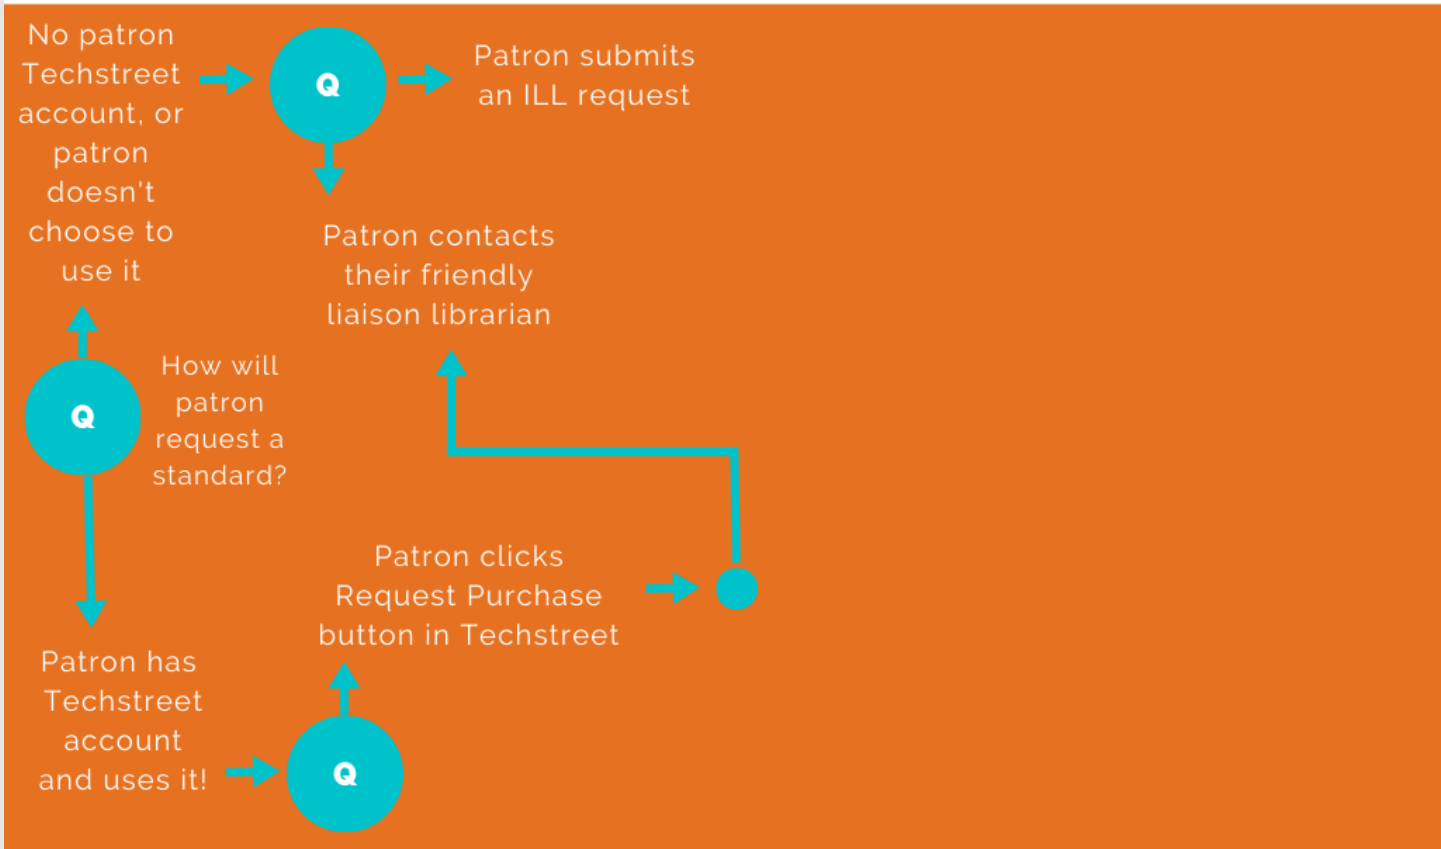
No patron Techstreet account, or patron doesn't choose to use it

Q

Patron submits an ILL request

Patron contacts their friendly liaison librarian

Q

How will patron request a standard?

Patron clicks Request Purchase button in Techstreet

Patron has Techstreet account and uses it!

Q